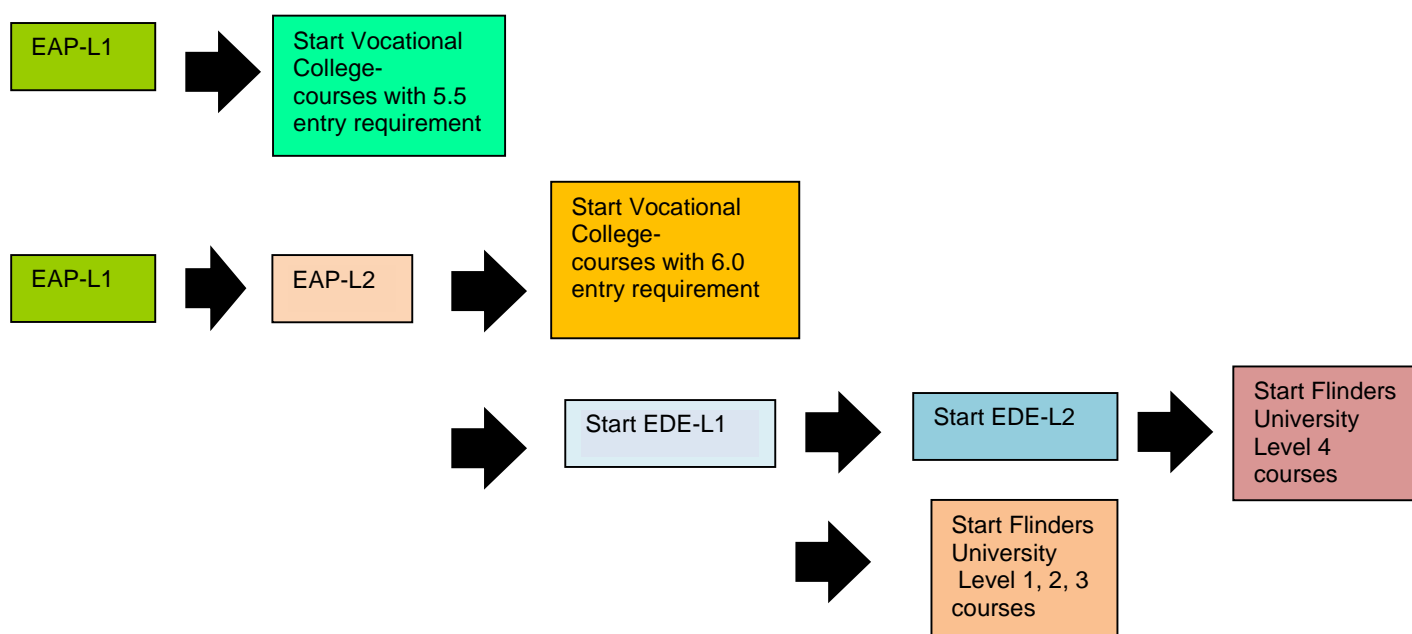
EAP-L1

Start Vocational College- courses with 5.5 entry requirement

EAP-L1

EAP-L2

Start Vocational College- courses with 6.0 entry requirement

Start EDE-L1

Start EDE-L2

Start Flinders University Level 4 courses

Start Flinders University Level 1, 2, 3 courses